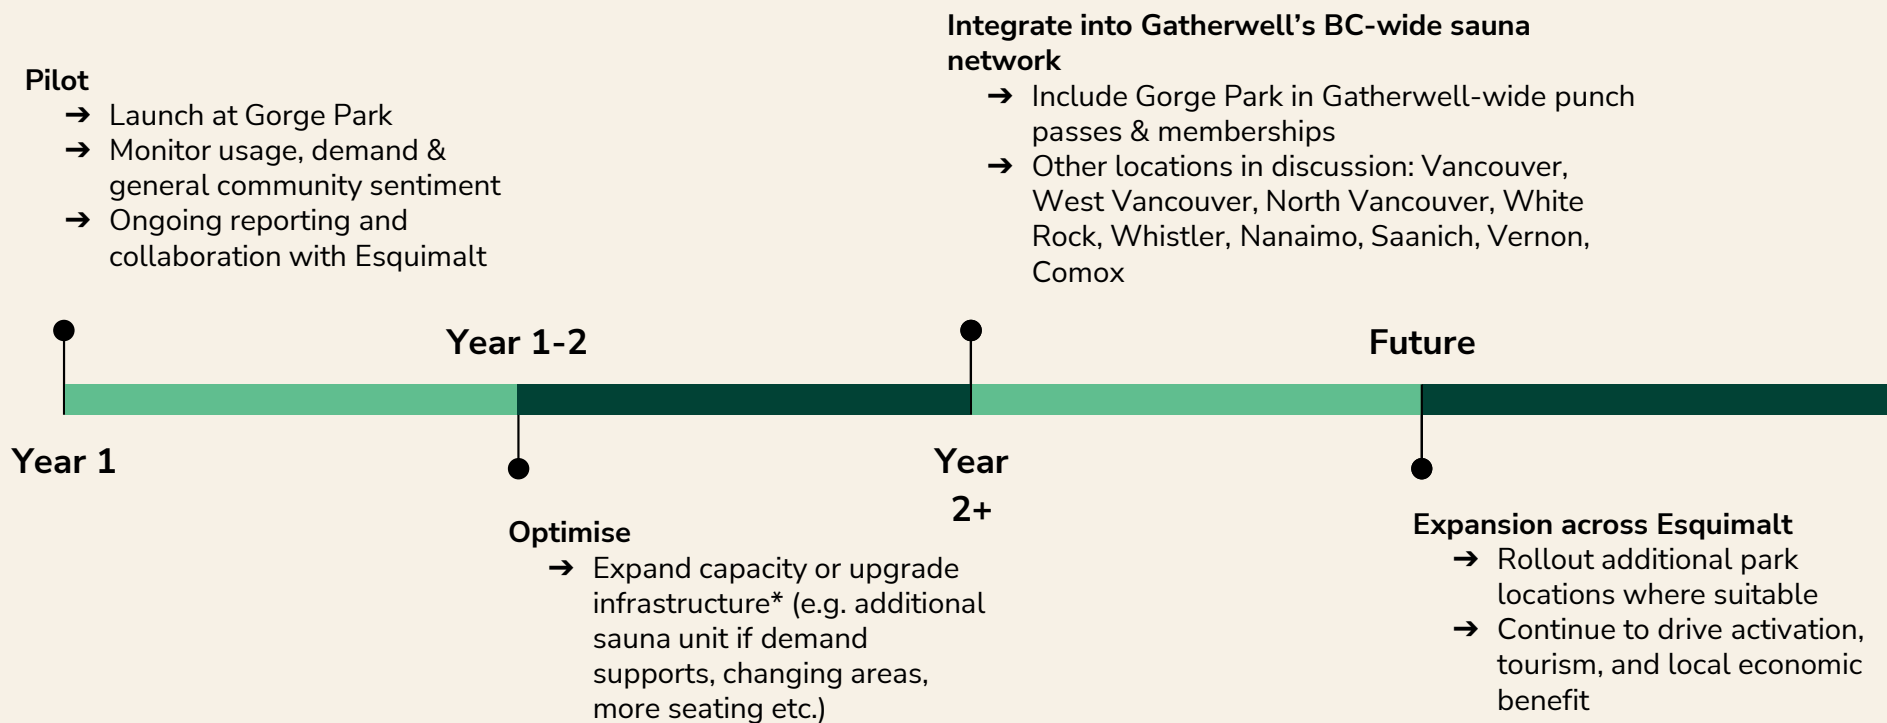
Pilot
➔ Launch at Gorge Park
➔ Monitor usage, demand & general community sentiment
➔ Ongoing reporting and collaboration with Esquimalt

Integrate into Gatherwell's BC-wide sauna network
➔ Include Gorge Park in Gatherwell-wide punch passes & memberships
➔ Other locations in discussion: Vancouver, West Vancouver, North Vancouver, White Rock, Whistler, Nanaimo, Saanich, Vernon, Comox

Year 1-2

Future

Year 1

Year 2+

Optimise
➔ Expand capacity or upgrade infrastructure* (e.g. additional sauna unit if demand supports, changing areas, more seating etc.)

Expansion across Esquimalt
➔ Rollout additional park locations where suitable
➔ Continue to drive activation, tourism, and local economic benefit